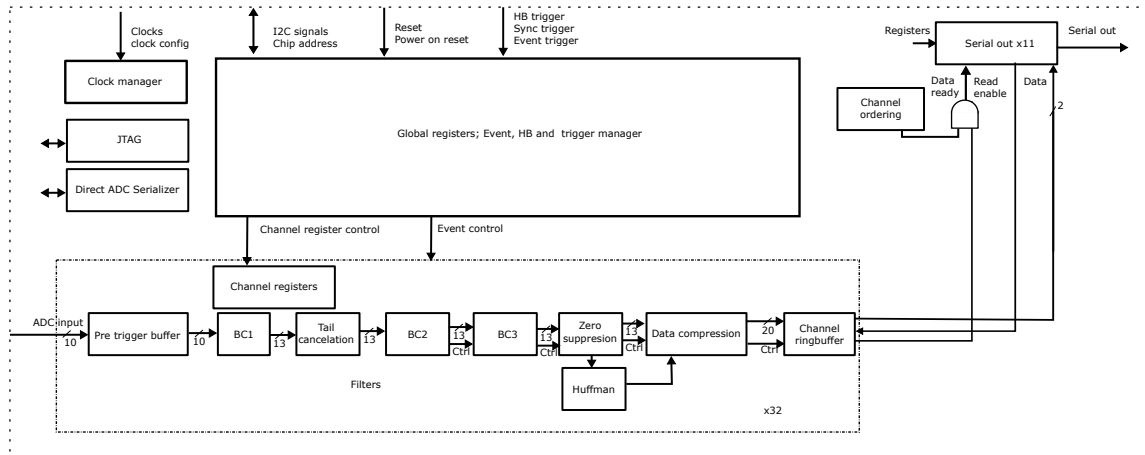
Clocks
clock config

I2C signals
Chip address

Reset
Power on reset

HB trigger
Sync trigger
Event trigger

Registers

Serial out x11

Serial out

Clock manager

Data ready

Read enable

Data

Channel ordering

2

JTAG

Global registers; Event, HB and trigger manager

Direct ADC Serializer

Channel register control

Event control

Channel registers

ADC input

10

Pre trigger buffer

10

BC1

13

Tail cancelation

13

BC2

13

Ctrl

BC3

13

Ctrl

Zero suppresion

13

Ctrl

Data compression

20

Ctrl

Channel ringbuffer

Filters

Huffman

x32